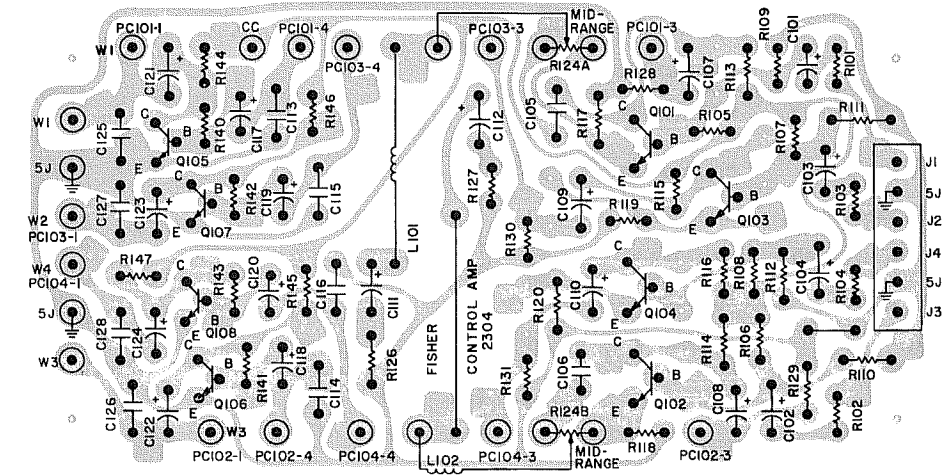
PC101-1
CC
PC101-4
PC103-3
MID-RANGE
PC101-3
R109
C101
W1
C121
R144
PC103-4
R124A
R128
C107
R113
R101
W1
C125
C
B
R140
C117
C113
R146
C112
C105
R117
C
Q101
R105
B
R111
5J
E
Q105
R107
J1
C127
C
C123
R142
C119
C115
L101
R127
C109
R119
R115
C
C103
5J
W2
PC103-1
E
Q107
E
B
R103
J2
R130
E
Q103
W4
PC104-1
R147
C
R143
C120
R145
C116
C111
R116
R108
R112
C104
R104
J4
C
5J
5J
C128
C124
E
Q108
CONTROL AMP
2304
R120
C110
E
Q104
J3
W3
B
R126
FISHER
R131
C106
C
R114
R106
R110
C118
C114
B
Q106
R141
Q102
R129
C126
C122
W3
E
C108
C102
R102
R124B
PC102-1
PC102-4
PC104-4
L102
PC104-3
MID-RANGE
R118
PC102-3